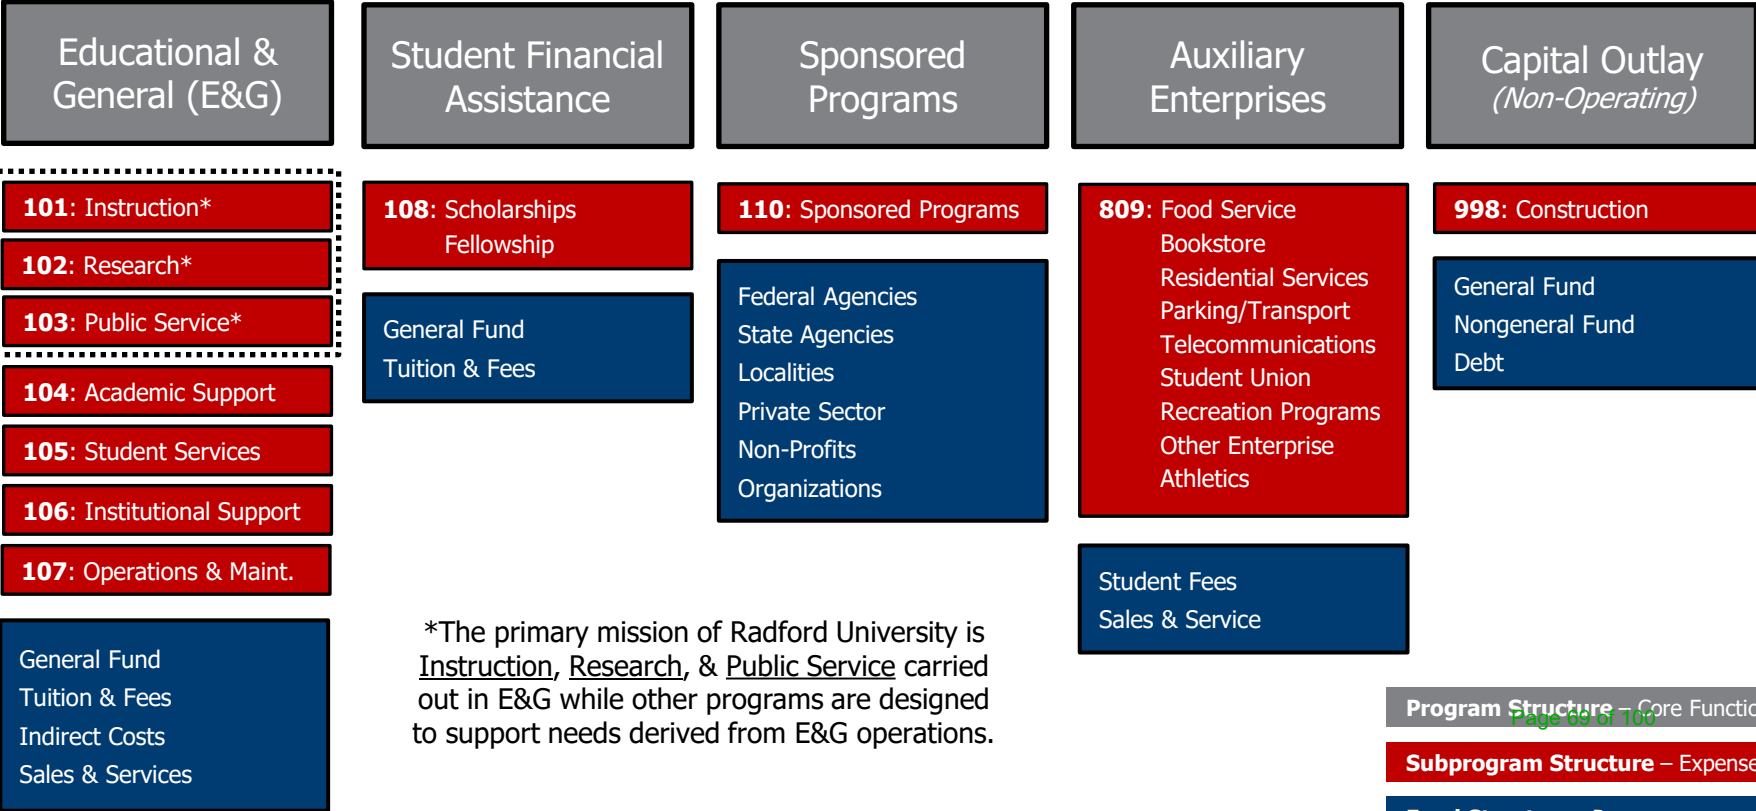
Educational & General (E&G)

Student Financial Assistance

Sponsored Programs

Auxiliary Enterprises

Capital Outlay
(Non-Operating)

101: Instruction*
102: Research*
103: Public Service*
104: Academic Support
105: Student Services
106: Institutional Support
107: Operations & Maint.

General Fund
Tuition & Fees
Indirect Costs
Sales & Services

108: Scholarships
Fellowship

General Fund
Tuition & Fees

110: Sponsored Programs

Federal Agencies
State Agencies
Localities
Private Sector
Non-Profits
Organizations

809: Food Service
Bookstore
Residential Services
Parking/Transport
Telecommunications
Student Union
Recreation Programs
Other Enterprise
Athletics

Student Fees
Sales & Service

998: Construction

General Fund
Nongeneral Fund
Debt

*The primary mission of Radford University is Instruction, Research, & Public Service carried out in E&G while other programs are designed to support needs derived from E&G operations.

Program Structure – Core Functic
Page 69 of 100

Subprogram Structure – Expense

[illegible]